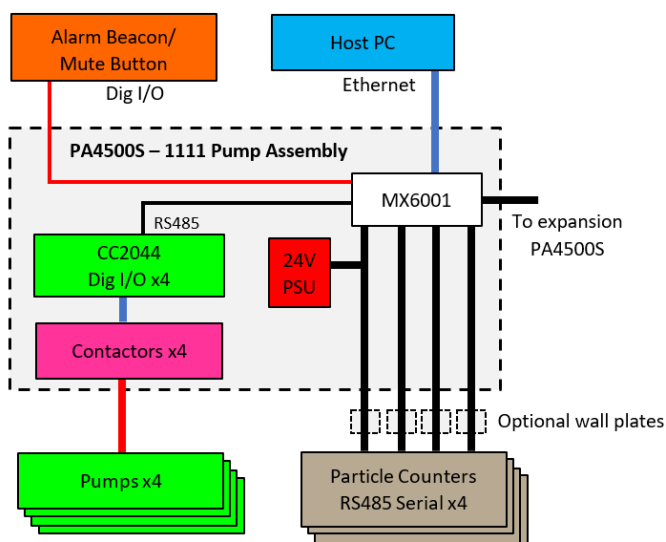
Alarm Beacon/
Mute Button

Dig I/O

Host PC

Ethernet

PA4500S – 1111 Pump Assembly

MX6001

RS485

To expansion
PA4500S

CC2044
Dig I/O x4

24V
PSU

Contactors x4

Optional wall plates

Pumps x4

Particle Counters
RS485 Serial x4